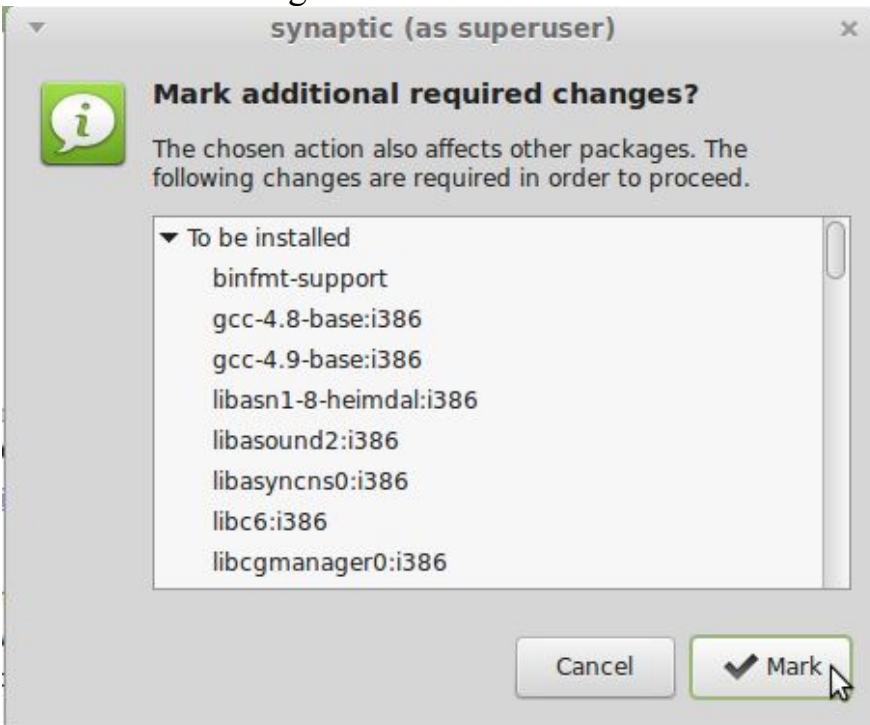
synaptic (as superuser)

×

Mark additional required changes?

The chosen action also affects other packages. The following changes are required in order to proceed.

▾ To be installed
binfmt-support
gcc-4.8-base:i386
gcc-4.9-base:i386
libasn1-8-heimdal:i386
libasound2:i386
libasyncns0:i386
libc6:i386
libcgmanager0:i386

Cancel

✔ Mark